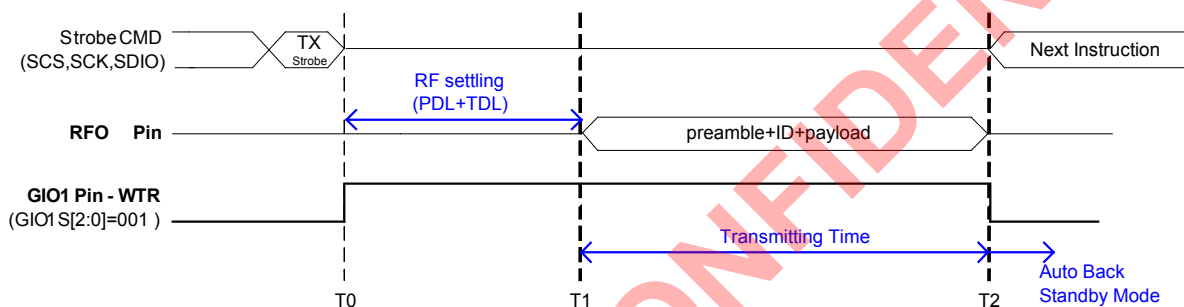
Strobe CMD
(SCS,SCK,SDIO)

TX
Strobe

Next Instruction

RF settling
(PDL+TDL)

RFO Pin

preamble+ID+payload

GIO1 Pin - WTR
(GIO1S[2:0]=001 )

Transmitting Time

Auto Back
Standby Mode

T0

T1

T2

CONFIDEN